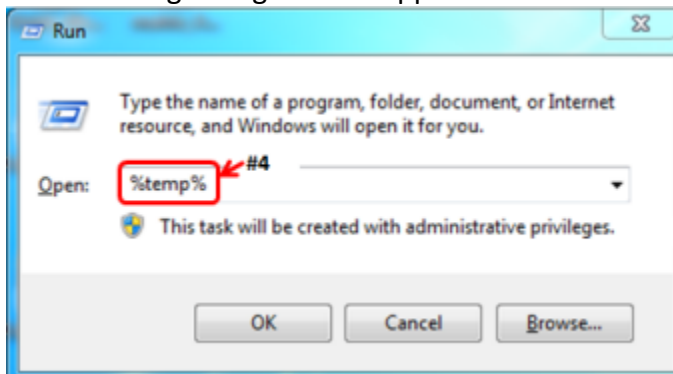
Run

Type the name of a program, folder, document, or Internet resource, and Windows will open it for you.

Open: %temp%

#4

This task will be created with administrative privileges.

OK

Cancel

Browse...